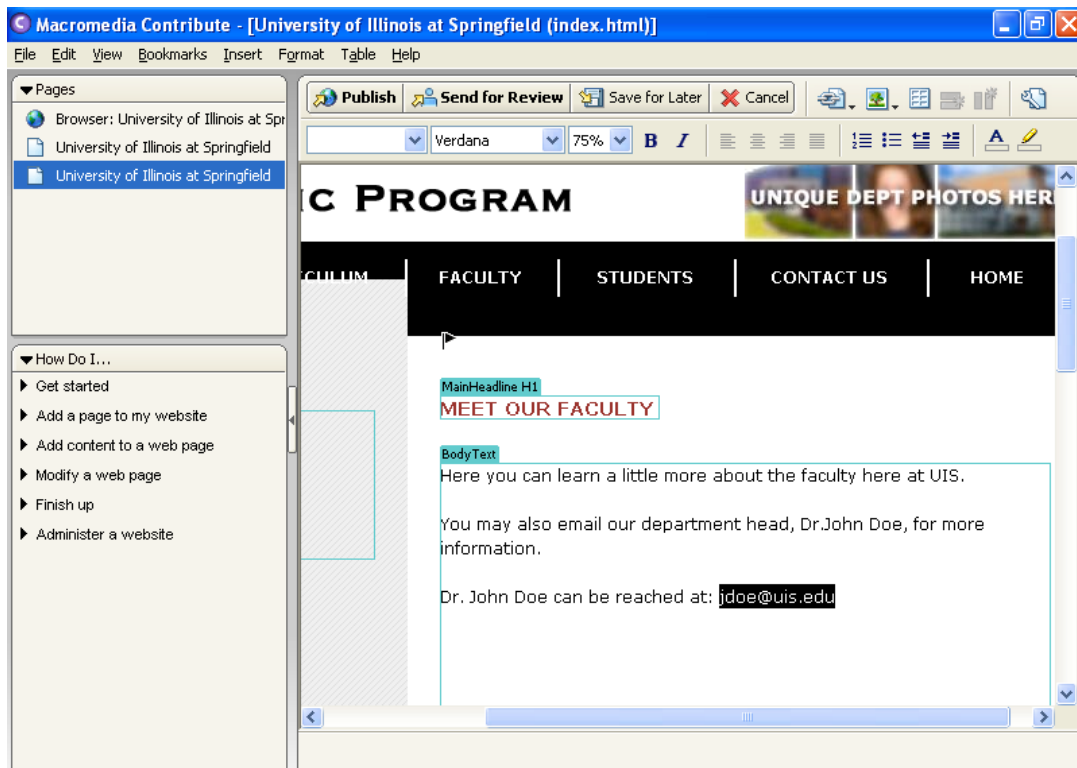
Macromedia Contribute - [University of Illinois at Springfield (index.html)]

File Edit View Bookmarks Insert Format Table Help

Pages
Browser: University of Illinois at Spr
University of Illinois at Springfield
University of Illinois at Springfield

How Do I...
Get started
Add a page to my website
Add content to a web page
Modify a web page
Finish up
Administer a website

Publish Send for Review Save for Later Cancel

Verdana 75% B I

IC PROGRAM

UNIQUE DEPT PHOTOS HER

CULUM FACULTY STUDENTS CONTACT US HOME

MainHeadline H1
MEET OUR FACULTY

BodyText
Here you can learn a little more about the faculty here at UIS.

You may also email our department head, Dr.John Doe, for more information.

Dr. John Doe can be reached at: jdoe@uis.edu